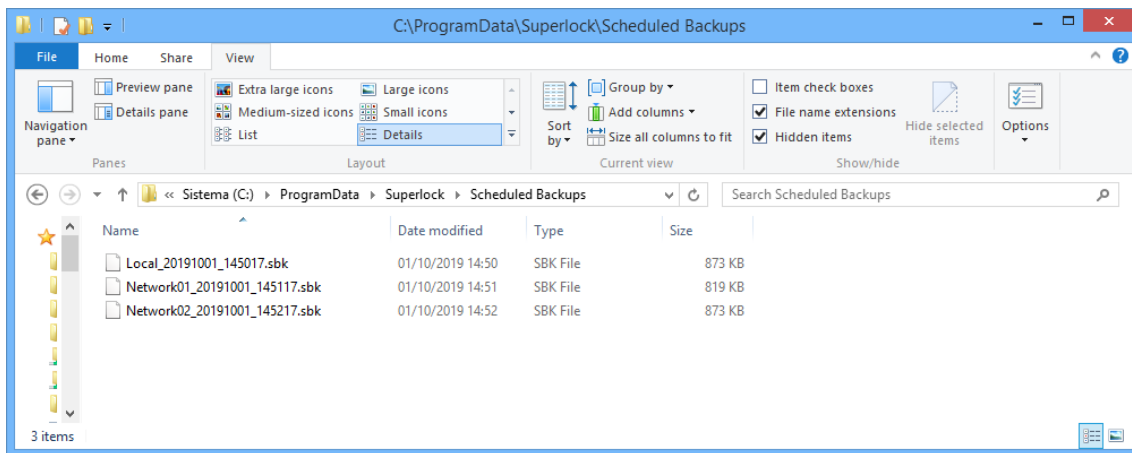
C:\ProgramData\Superlock\Scheduled Backups

File Home Share View

Navigation pane
Preview pane
Details pane
Panes

Extra large icons
Large icons
Medium-sized icons
Small icons
List
Details
Layout

Sort by
Group by
Add columns
Size all columns to fit
Current view

Item check boxes
File name extensions
Hidden items
Hide selected items
Show/hide

Options

« Sistema (C:) › ProgramData › Superlock › Scheduled Backups

Search Scheduled Backups

| Name | Date modified | Type | Size |
|---|---|---|---|
| Local_20191001_145017.sbk | 01/10/2019 14:50 | SBK File | 873 KB |
| Network01_20191001_145117.sbk | 01/10/2019 14:51 | SBK File | 819 KB |
| Network02_20191001_145217.sbk | 01/10/2019 14:52 | SBK File | 873 KB |

3 items